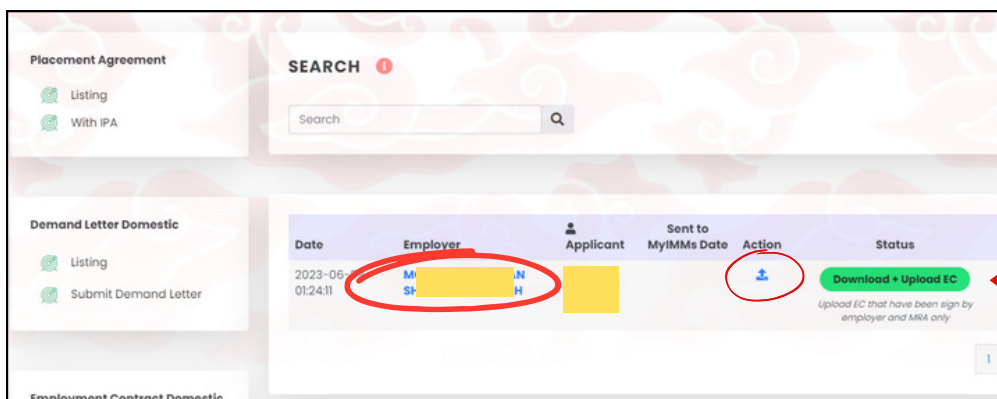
Placement Agreement

Listing

With IPA

SEARCH

Search

Demand Letter Domestic

Listing

Submit Demand Letter

| Date | Employer | Applicant | Sent to MyIMMs Date | Action | Status |
|---|---|---|---|---|---|
| 2023-06-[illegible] 01:24:11 | M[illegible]AN SH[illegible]H | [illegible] | | | Download + Upload EC<br>Upload EC that have been sign by employer and MRA only |

1

Employment Contract Domestic